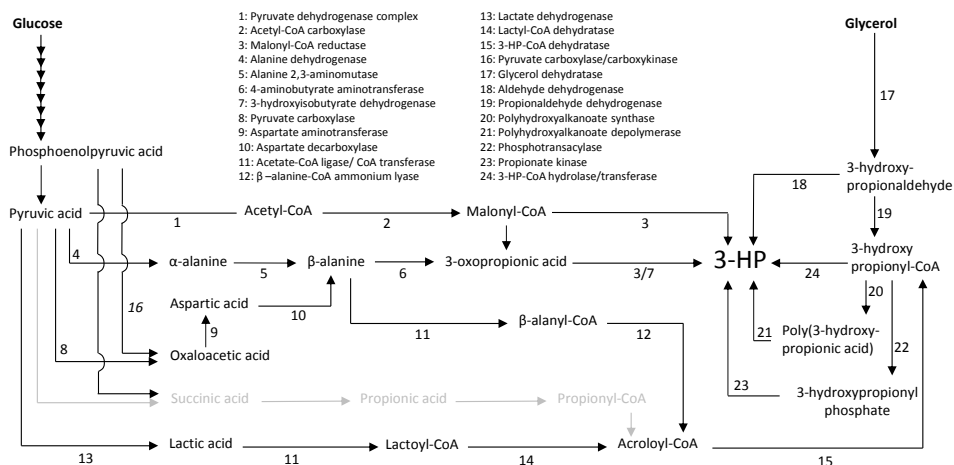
Glucose

1: Pyruvate dehydrogenase complex
2: Acetyl-CoA carboxylase
3: Malonyl-CoA reductase
4: Alanine dehydrogenase
5: Alanine 2,3-aminomutase
6: 4-aminobutyrate aminotransferase
7: 3-hydroxyisobutyrate dehydrogenase
8: Pyruvate carboxylase
9: Aspartate aminotransferase
10: Aspartate decarboxylase
11: Acetate-CoA ligase/ CoA transferase
12: β –alanine-CoA ammonium lyase

13: Lactate dehydrogenase
14: Lactyl-CoA dehydratase
15: 3-HP-CoA dehydratase
16: Pyruvate carboxylase/carboxykinase
17: Glycerol dehydratase
18: Aldehyde dehydrogenase
19: Propionaldehyde dehydrogenase
20: Polyhydroxyalkanoate synthase
21: Polyhydroxyalkanoate depolymerase
22: Phosphotransacylase
23: Propionate kinase
24: 3-HP-CoA hydrolase/transferase

Glycerol

17

Phosphoenolpyruvic acid

3-hydroxy-propionaldehyde

18

Pyruvic acid

1

Acetyl-CoA

2

Malonyl-CoA

3

19

4

α-alanine

5

β-alanine

6

3-oxopropionic acid

3/7

3-HP

24

3-hydroxy propionyl-CoA

16

Aspartic acid

10

20

9

21

Poly(3-hydroxy-propionic acid)

22

11

β-alanyl-CoA

12

8

Oxaloacetic acid

23

3-hydroxypropionyl phosphate

Succinic acid

Propionic acid

Propionyl-CoA

Lactic acid

11

Lactoyl-CoA

14

Acroloyl-CoA

15

13